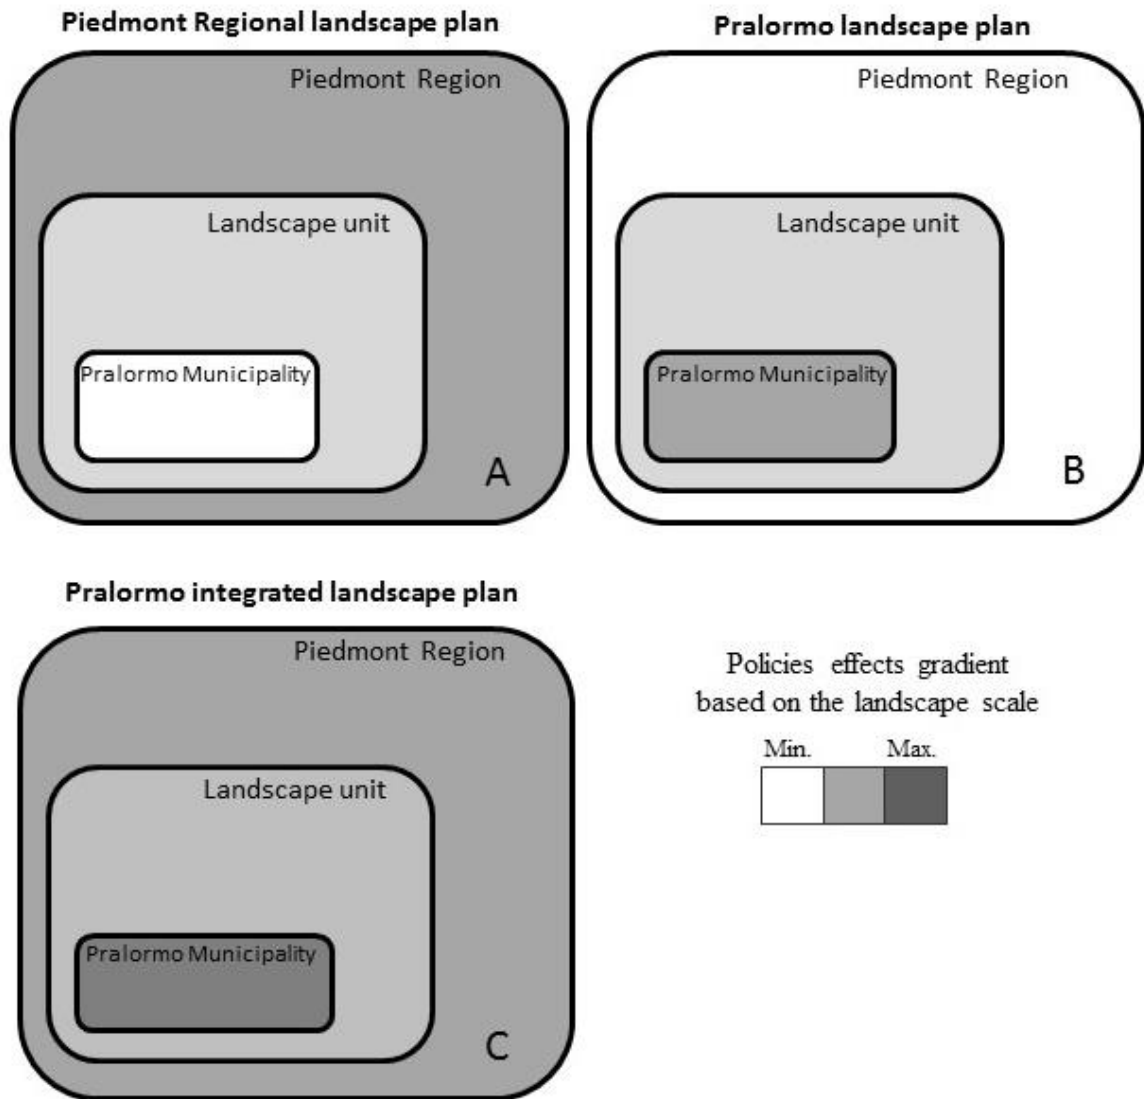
Piedmont Regional landscape plan

Piedmont Region

Landscape unit

Pralormo Municipality

A

Pralormo landscape plan

Piedmont Region

Landscape unit

Pralormo Municipality

B

Pralormo integrated landscape plan

Piedmont Region

Landscape unit

Pralormo Municipality

C

Policies effects gradient based on the landscape scale

Min.

Max.